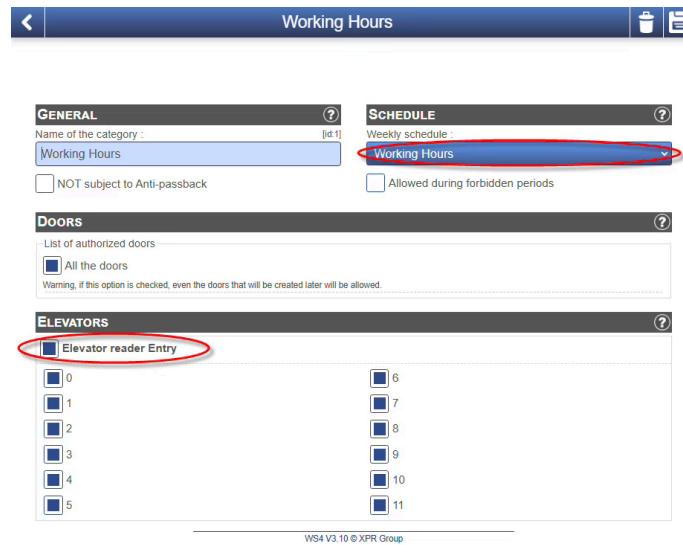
Working Hours

GENERAL
Name of the category :
[id:1]
Working Hours
NOT subject to Anti-passback

SCHEDULE
Weekly schedule :
Working Hours
Allowed during forbidden periods

DOORS
List of authorized doors
All the doors
Warning, if this option is checked, even the doors that will be created later will be allowed.

ELEVATORS
Elevator reader Entry
0
1
2
3
4
5
6
7
8
9
10
11

WS4 V3.10 © XPR Group